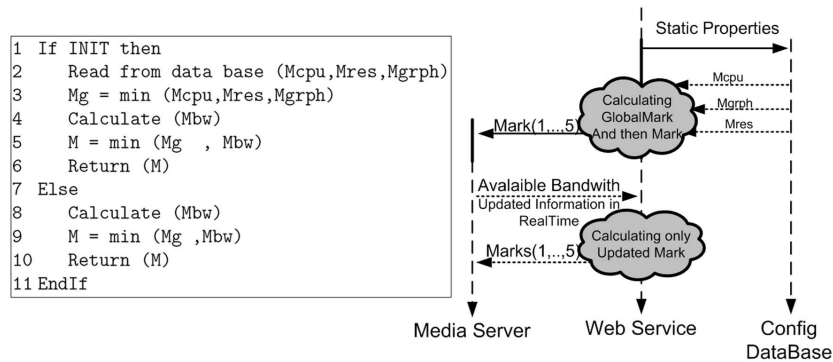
1 If INIT then
2 Read from data base (Mcpu,Mres,Mgrph)
3 Mg = min (Mcpu,Mres,Mgrph)
4 Calculate (Mbw)
5 M = min (Mg , Mbw)
6 Return (M)
7 Else
8 Calculate (Mbw)
9 M = min (Mg ,Mbw)
10 Return (M)
11 EndIf

Static Properties

Mcpu

Mgrph

Mres

Calculating GlobalMark And then Mark

Mark(1,...,5)

Avalaible Bandwith

Updated Information in RealTime

Calculating only Updated Mark

Marks(1,...,5)

Media Server

Web Service

Config DataBase